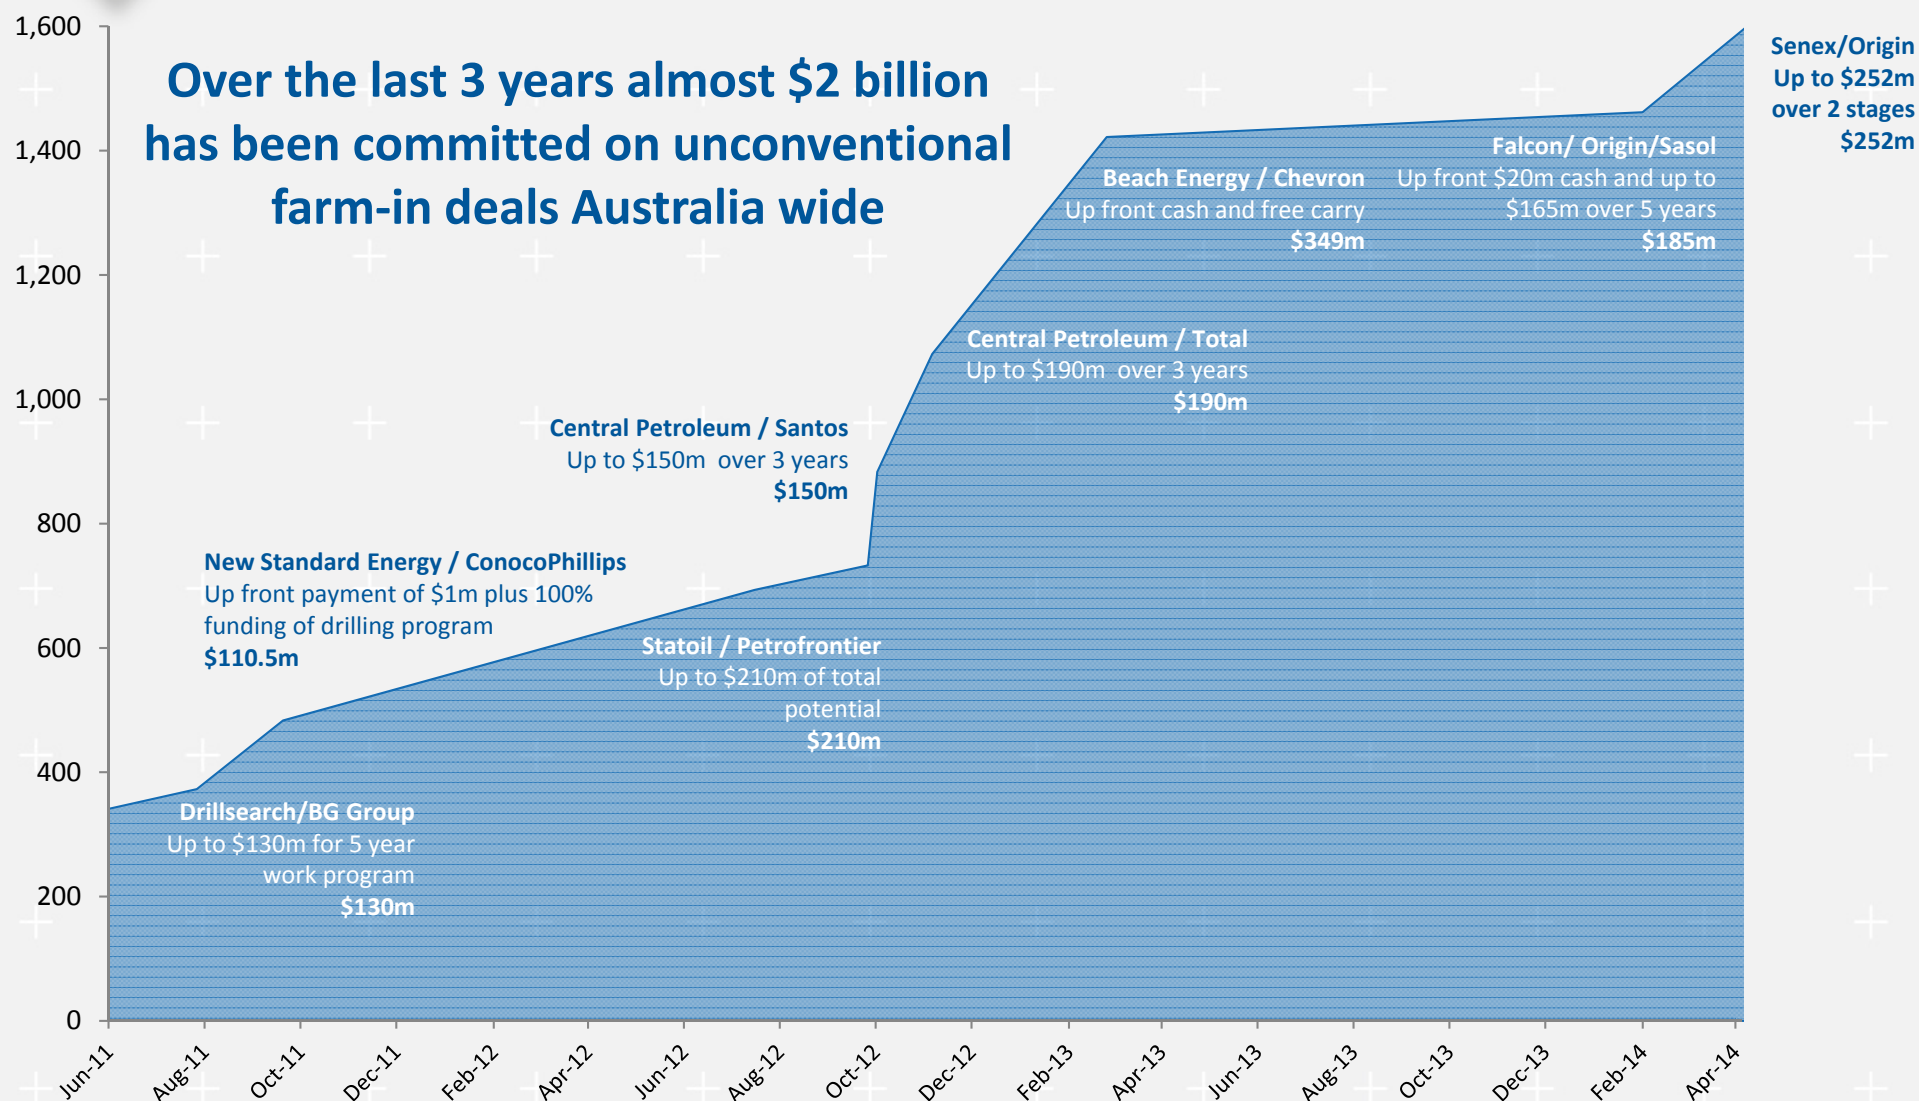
Over the last 3 years almost $2 billion has been committed on unconventional farm-in deals Australia wide

1,600
1,400
1,200
1,000
800
600
400
200
0

Senex/Origin
Up to $252m over 2 stages
$252m

Falcon/ Origin/Sasol
Up front $20m cash and up to $165m over 5 years
$185m

Beach Energy / Chevron
Up front cash and free carry
$349m

Central Petroleum / Total
Up to $190m over 3 years
$190m

Central Petroleum / Santos
Up to $150m over 3 years
$150m

New Standard Energy / ConocoPhillips
Up front payment of $1m plus 100% funding of drilling program
$110.5m

Statoil / Petrofrontier
Up to $210m of total potential
$210m

Drillsearch/BG Group
Up to $130m for 5 year work program
$130m

Jun-11
Aug-11
Oct-11
Dec-11
Feb-12
Apr-12
Jun-12
Aug-12
Oct-12
Dec-12
Feb-13
Apr-13
Jun-13
Aug-13
Oct-13
Dec-13
Feb-14
Apr-14